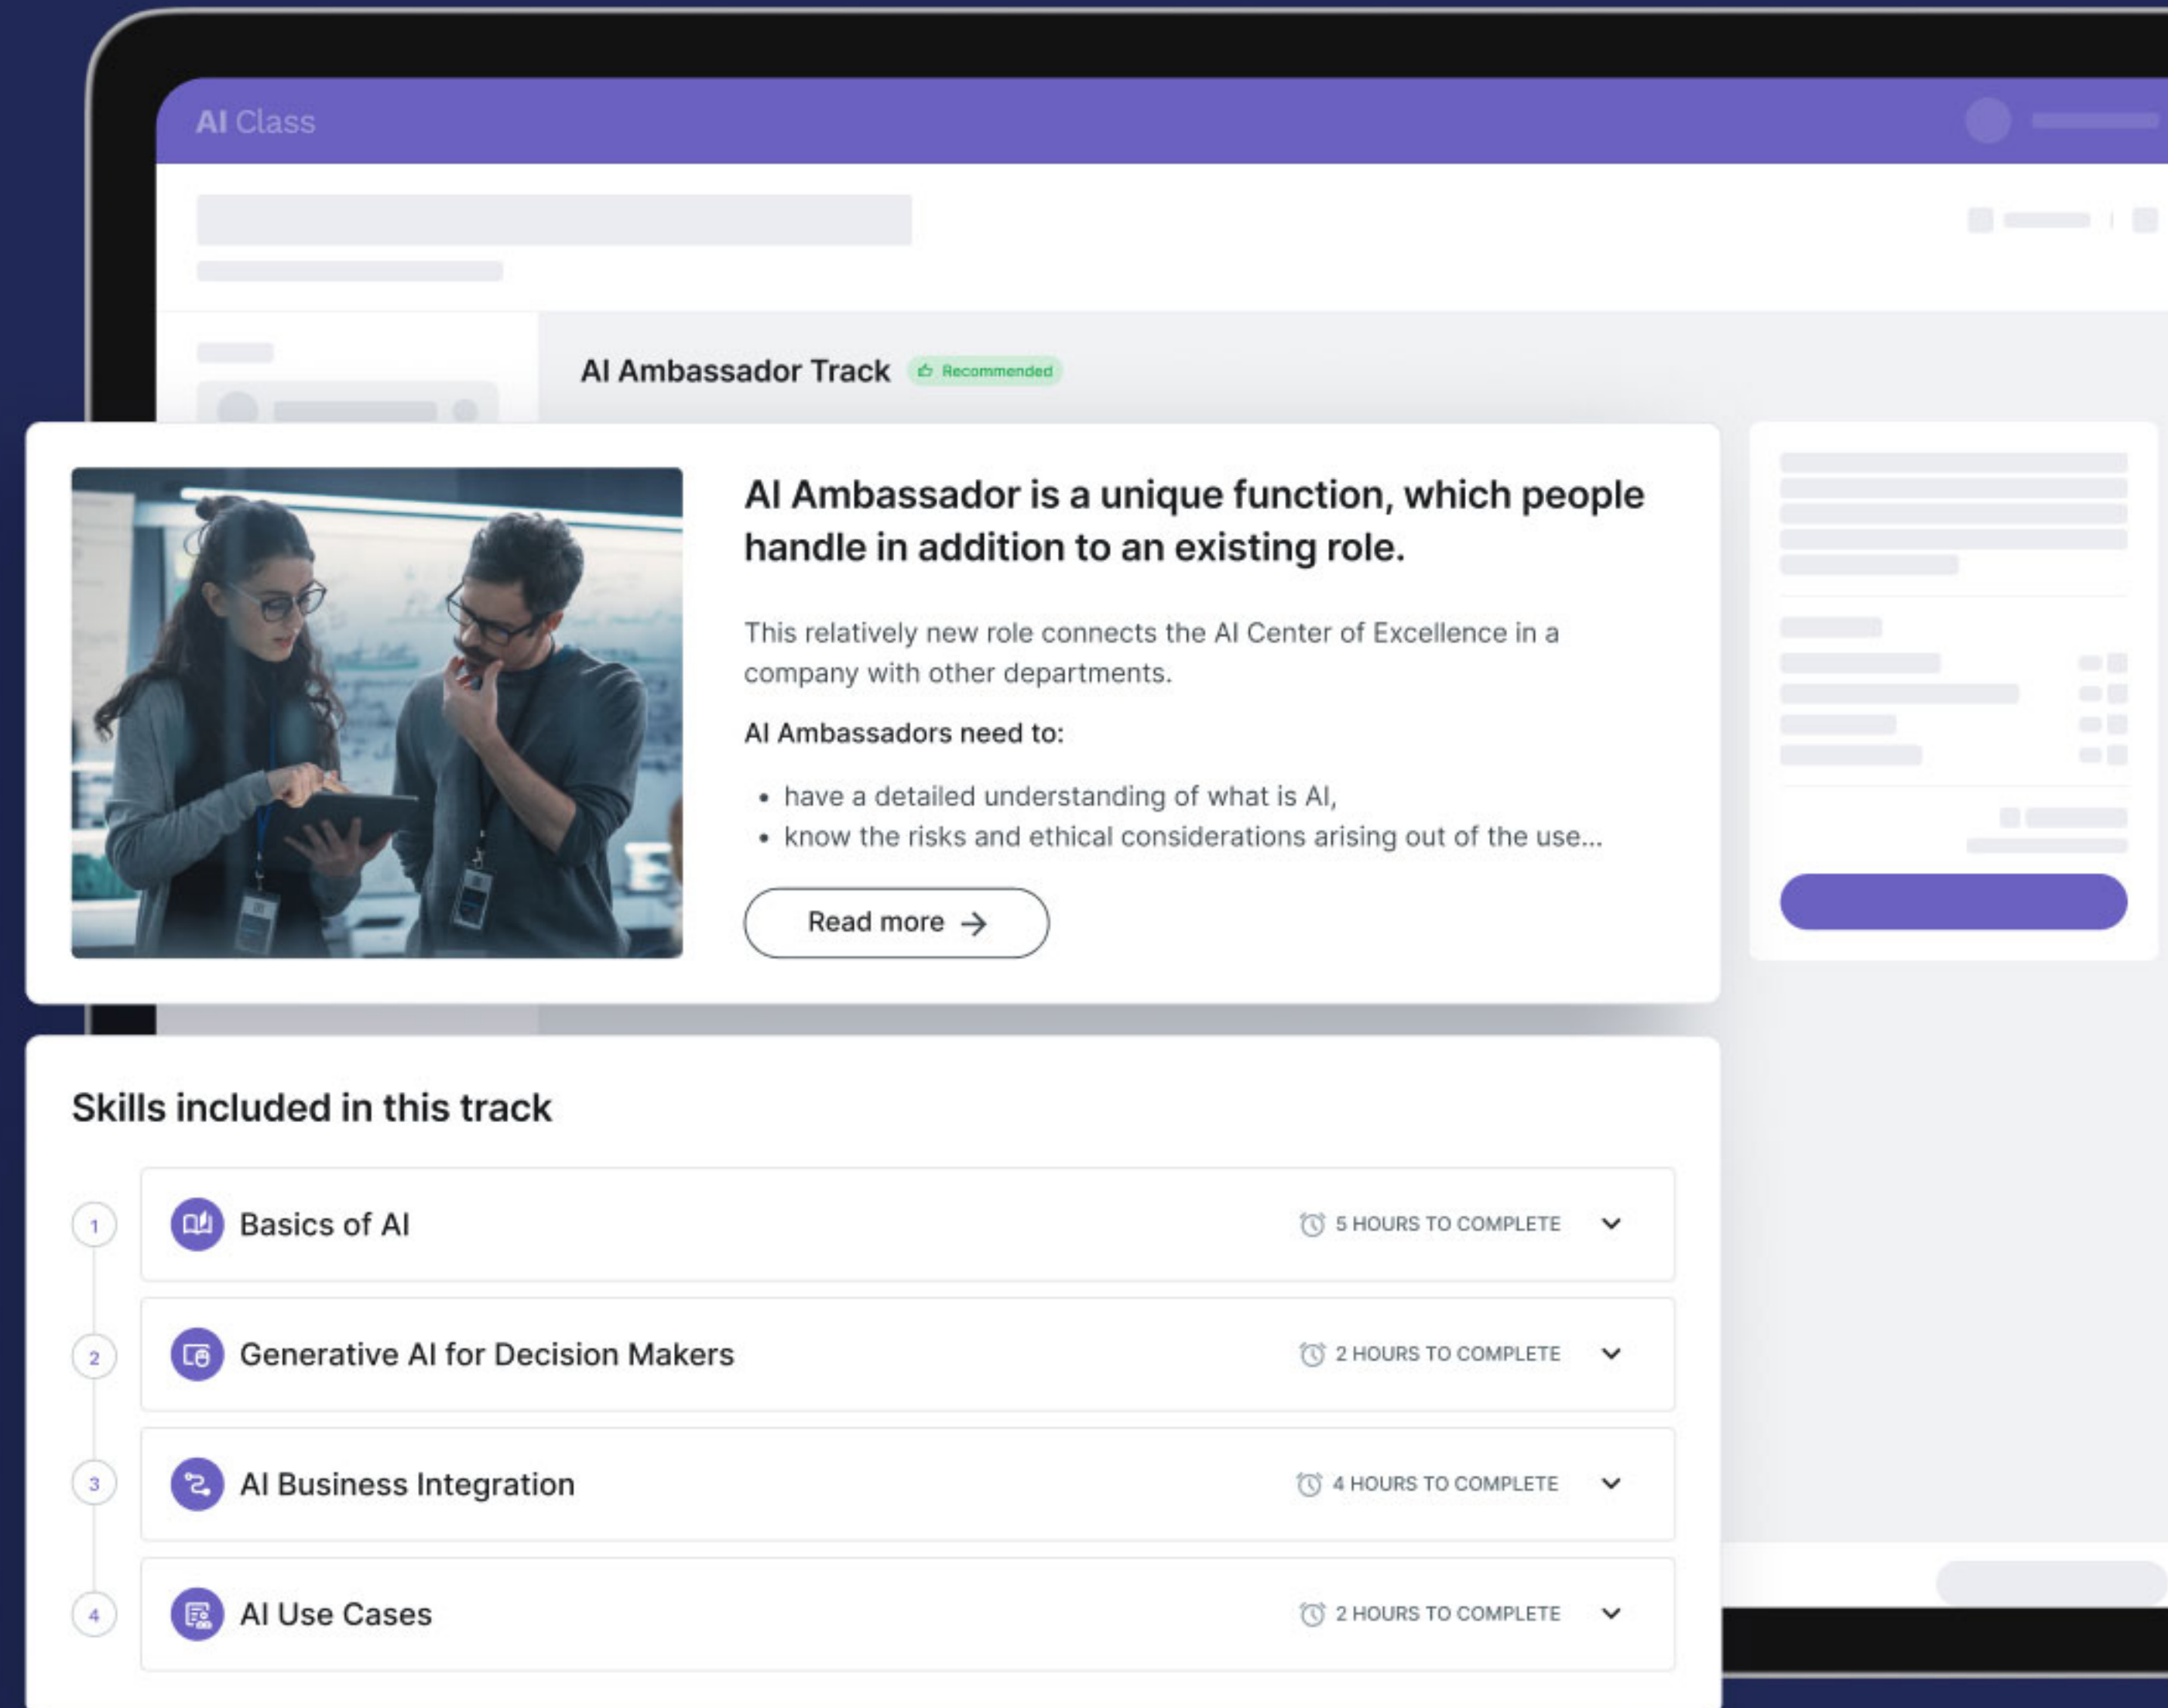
AI Class

AI Ambassador Track Recommended

AI Ambassador is a unique function, which people handle in addition to an existing role.

This relatively new role connects the AI Center of Excellence in a company with other departments.

AI Ambassadors need to:

- have a detailed understanding of what is AI,
- know the risks and ethical considerations arising out of the use...

Read more

Skills included in this track

1 Basics of AI 5 HOURS TO COMPLETE

2 Generative AI for Decision Makers 2 HOURS TO COMPLETE

3 AI Business Integration 4 HOURS TO COMPLETE

4 AI Use Cases 2 HOURS TO COMPLETE